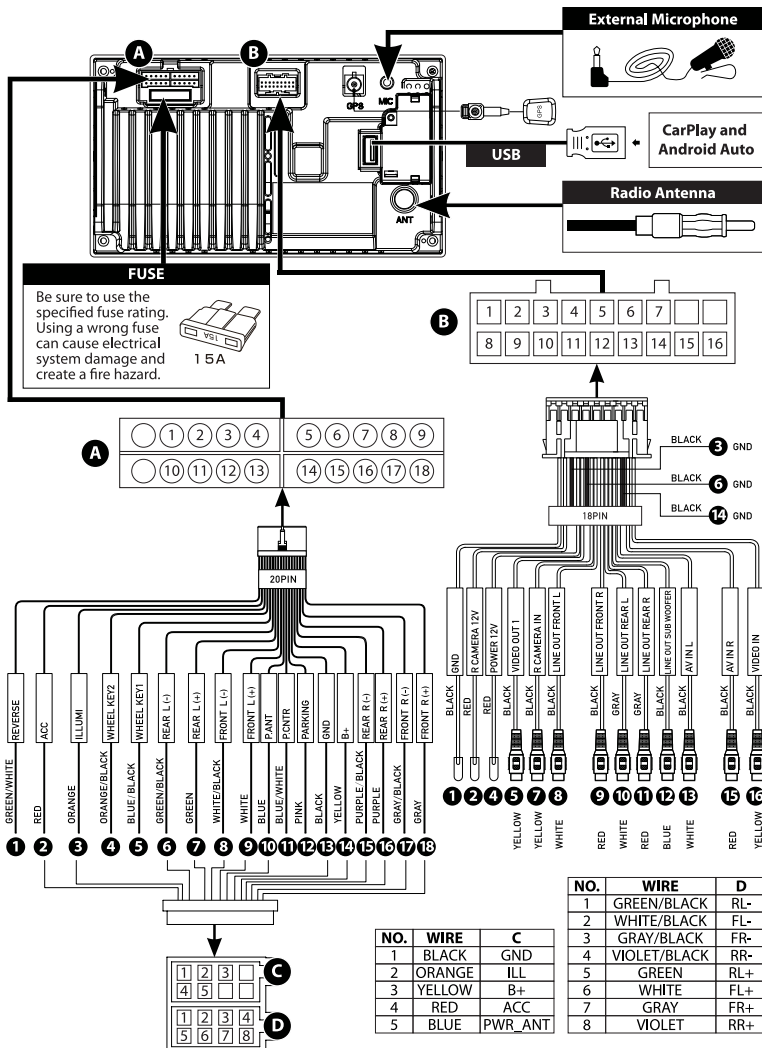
External Microphone

A

B

GPS

MIC

ANT

CarPlay and Android Auto

USB

Radio Antenna

FUSE

Be sure to use the specified fuse rating. Using a wrong fuse can cause electrical system damage and create a fire hazard.

15A

B

| 1 | 2 | 3 | 4 | 5 | 6 | 7 | | |
|---|---|---|---|---|---|---|---|---|
| 8 | 9 | 10 | 11 | 12 | 13 | 14 | 15 | 16 |

A

| | 1 | 2 | 3 | 4 | 5 | 6 | 7 | 8 | 9 |
|---|---|---|---|---|---|---|---|---|---|
| | 10 | 11 | 12 | 13 | 14 | 15 | 16 | 17 | 18 |

BLACK 3 GND

BLACK 6 GND

BLACK 14 GND

18PIN

20PIN

REVERSE GREEN/WHITE 1
ACC RED 2
ILLUMI ORANGE 3
WHEEL KEY2 ORANGE/BLACK 4
WHEEL KEY1 BLUE / BLACK 5
REAR L (-) GREEN/BLACK 6
REAR L (+) GREEN 7
FRONT L (-) WHITE/BLACK 8
FRONT L (+) WHITE 9
P.ANT BLUE 10
P.CNTR BLUE/WHITE 11
PARKING PINK 12
GND BLACK 13
B+ YELLOW 14
REAR R (-) PURPLE / BLACK 15
REAR R (+) PURPLE 16
FRONT R (-) GRAY/BLACK 17
FRONT R (+) GRAY 18

GND BLACK 1
R CAMERA 12V RED 2
POWER 12V RED 4
VIDEO OUT 1 BLACK YELLOW 5
R CAMERA IN BLACK YELLOW 7
LINE OUT FRONT L BLACK WHITE 8
LINE OUT FRONT R BLACK RED 9
LINE OUT REAR L GRAY WHITE 10
LINE OUT REAR R GRAY RED 11
LINE OUT SUB WOOFER BLACK BLUE 12
AV IN L BLACK WHITE 13
AV IN R BLACK RED 15
VIDEO IN BLACK YELLOW 16

C

D

| NO. | WIRE | C |
|---|---|---|
| 1 | BLACK | GND |
| 2 | ORANGE | ILL |
| 3 | YELLOW | B+ |
| 4 | RED | ACC |
| 5 | BLUE | PWR_ANT |

| NO. | WIRE | D |
|---|---|---|
| 1 | GREEN/BLACK | RL- |
| 2 | WHITE/BLACK | FL- |
| 3 | GRAY/BLACK | FR- |
| 4 | VIOLET/BLACK | RR- |
| 5 | GREEN | RL+ |
| 6 | WHITE | FL+ |
| 7 | GRAY | FR+ |
| 8 | VIOLET | RR+ |